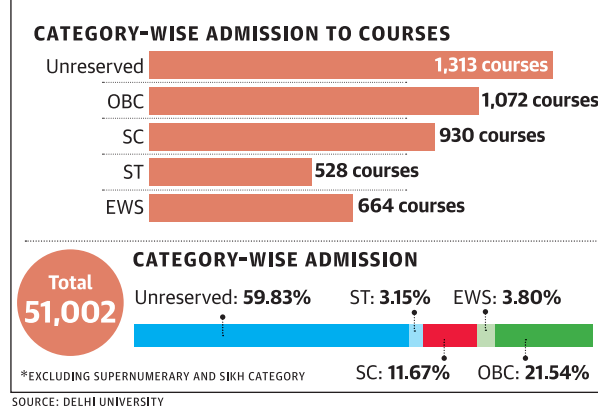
CATEGORY-WISE ADMISSION TO COURSES

Unreserved 1,313 courses
OBC 1,072 courses
SC 930 courses
ST 528 courses
EWS 664 courses

Total 51,002

CATEGORY-WISE ADMISSION

Unreserved: 59.83%
ST: 3.15%
EWS: 3.80%
SC: 11.67%
OBC: 21.54%

*EXCLUDING SUPERNUMERARY AND SIKH CATEGORY

SOURCE: DELHI UNIVERSITY